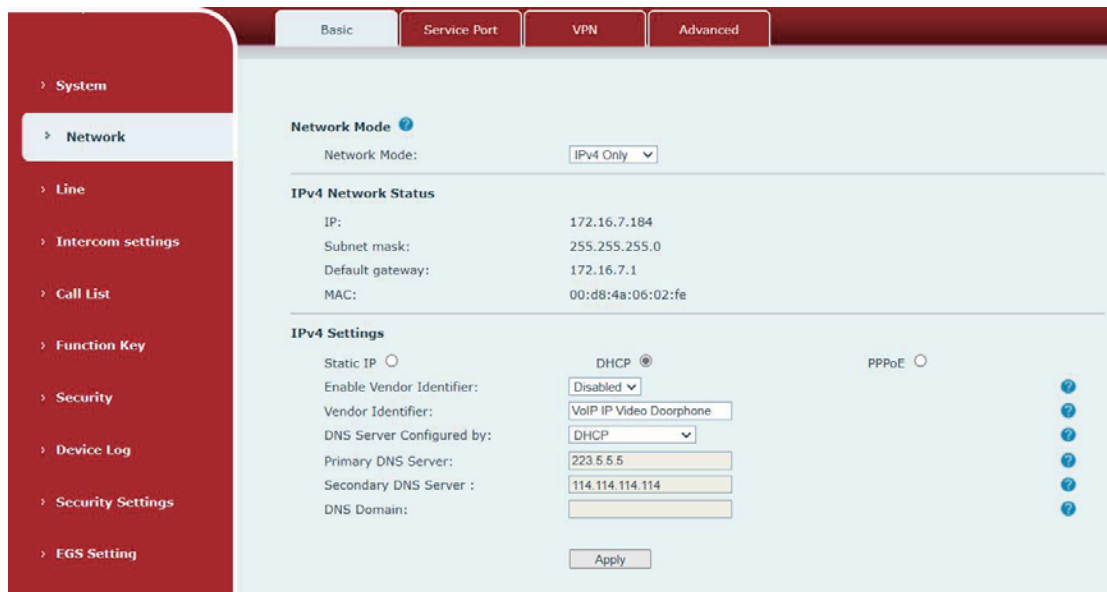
Basic | Service Port | VPN | Advanced

› System
› Network
› Line
› Intercom settings
› Call List
› Function Key
› Security
› Device Log
› Security Settings
› EGS Setting

Network Mode

| | |
|---|---|
| Network Mode: | IPv4 Only |

IPv4 Network Status

| | |
|---|---|
| IP: | 172.16.7.184 |
| Subnet mask: | 255.255.255.0 |
| Default gateway: | 172.16.7.1 |
| MAC: | 00:d8:4a:06:02:fe |

IPv4 Settings

Static IP DHCP PPPoE

| | |
|---|---|
| Enable Vendor Identifier: | Disabled |
| Vendor Identifier: | VoIP IP Video Doorphone |
| DNS Server Configured by: | DHCP |
| Primary DNS Server: | 223.5.5.5 |
| Secondary DNS Server : | 114.114.114.114 |
| DNS Domain: | |

Apply